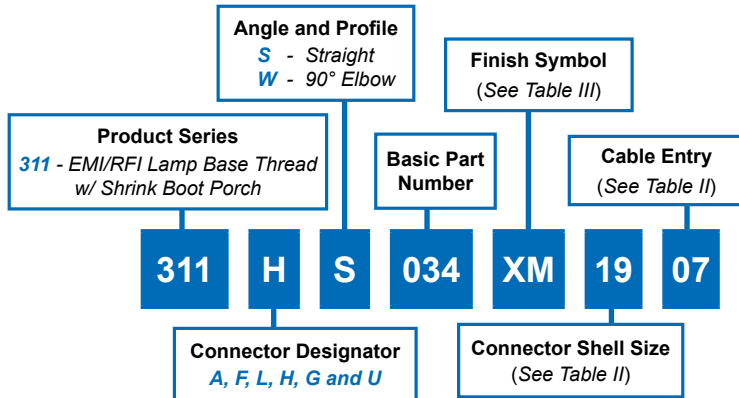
Angle and Profile
S - Straight
W - 90° Elbow

Finish Symbol
(See Table III)

Product Series
311 - EMI/RFI Lamp Base Thread w/ Shrink Boot Porch

Basic Part Number

Cable Entry
(See Table II)

311 H S 034 XM 19 07

Connector Designator
A, F, L, H, G and U

Connector Shell Size
(See Table II)